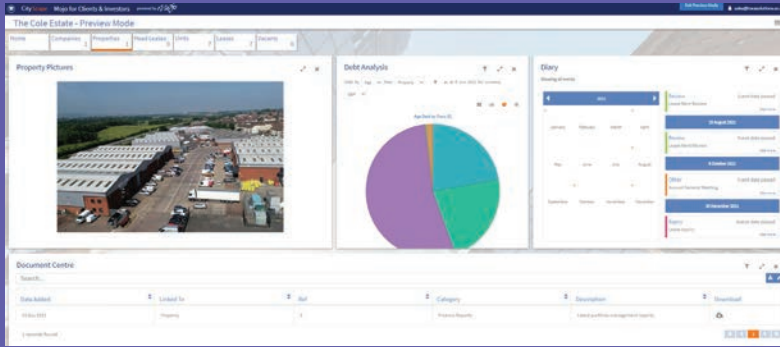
CityScape Mojo for Clients & Investors

The Cole Estate - Preview Mode

Home | Companies 1 | Properties 1 | Head Leases 0 | Units 7 | Leases 7 | Vacants 0

Property Pictures

Debt Analysis

Diary

Showing all events

January February March April
May June July August
September October November December

Review
Lease Rent Review

10 August 2022

Review
Lease Rent Review

6 October 2022

Other
Annual General Meeting

20 December 2022

Expiry
Lease expiry

Document Centre

Search...

| Date Added | Linked To | Ref | Category | Description | Download |
|---|---|---|---|---|---|
| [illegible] | Property | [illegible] | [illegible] | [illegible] | |

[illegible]